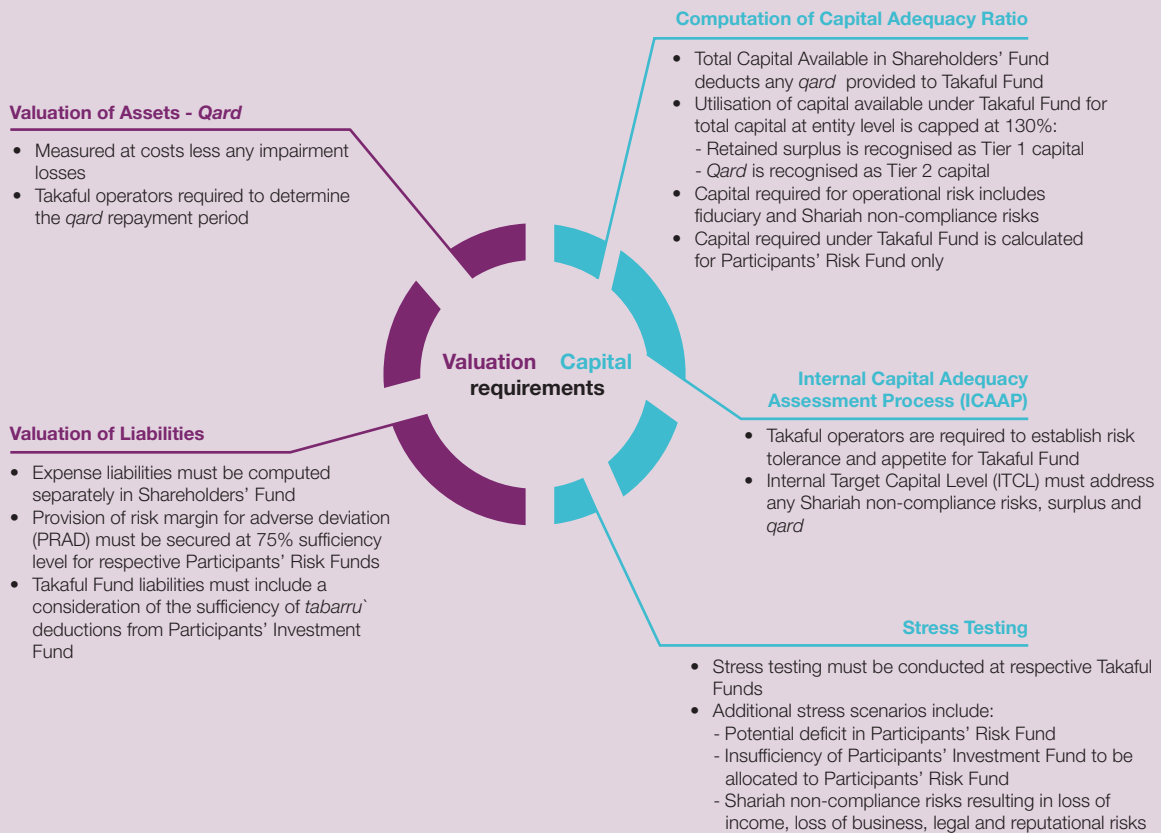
Computation of Capital Adequacy Ratio

- Total Capital Available in Shareholders' Fund deducts any *qard* provided to Takaful Fund
- Utilisation of capital available under Takaful Fund for total capital at entity level is capped at 130%:
  - Retained surplus is recognised as Tier 1 capital
  - *Qard* is recognised as Tier 2 capital
- Capital required for operational risk includes fiduciary and Shariah non-compliance risks
- Capital required under Takaful Fund is calculated for Participants' Risk Fund only

Valuation of Assets - *Qard*

- Measured at costs less any impairment losses
- Takaful operators required to determine the *qard* repayment period

Valuation Capital requirements

Internal Capital Adequacy Assessment Process (ICAAP)

- Takaful operators are required to establish risk tolerance and appetite for Takaful Fund
- Internal Target Capital Level (ITCL) must address any Shariah non-compliance risks, surplus and *qard*

Valuation of Liabilities

- Expense liabilities must be computed separately in Shareholders' Fund
- Provision of risk margin for adverse deviation (PRAD) must be secured at 75% sufficiency level for respective Participants' Risk Funds
- Takaful Fund liabilities must include a consideration of the sufficiency of *tabarru`* deductions from Participants' Investment Fund

Stress Testing

- Stress testing must be conducted at respective Takaful Funds
- Additional stress scenarios include:
  - Potential deficit in Participants' Risk Fund
  - Insufficiency of Participants' Investment Fund to be allocated to Participants' Risk Fund
  - Shariah non-compliance risks resulting in loss of income, loss of business, legal and reputational risks